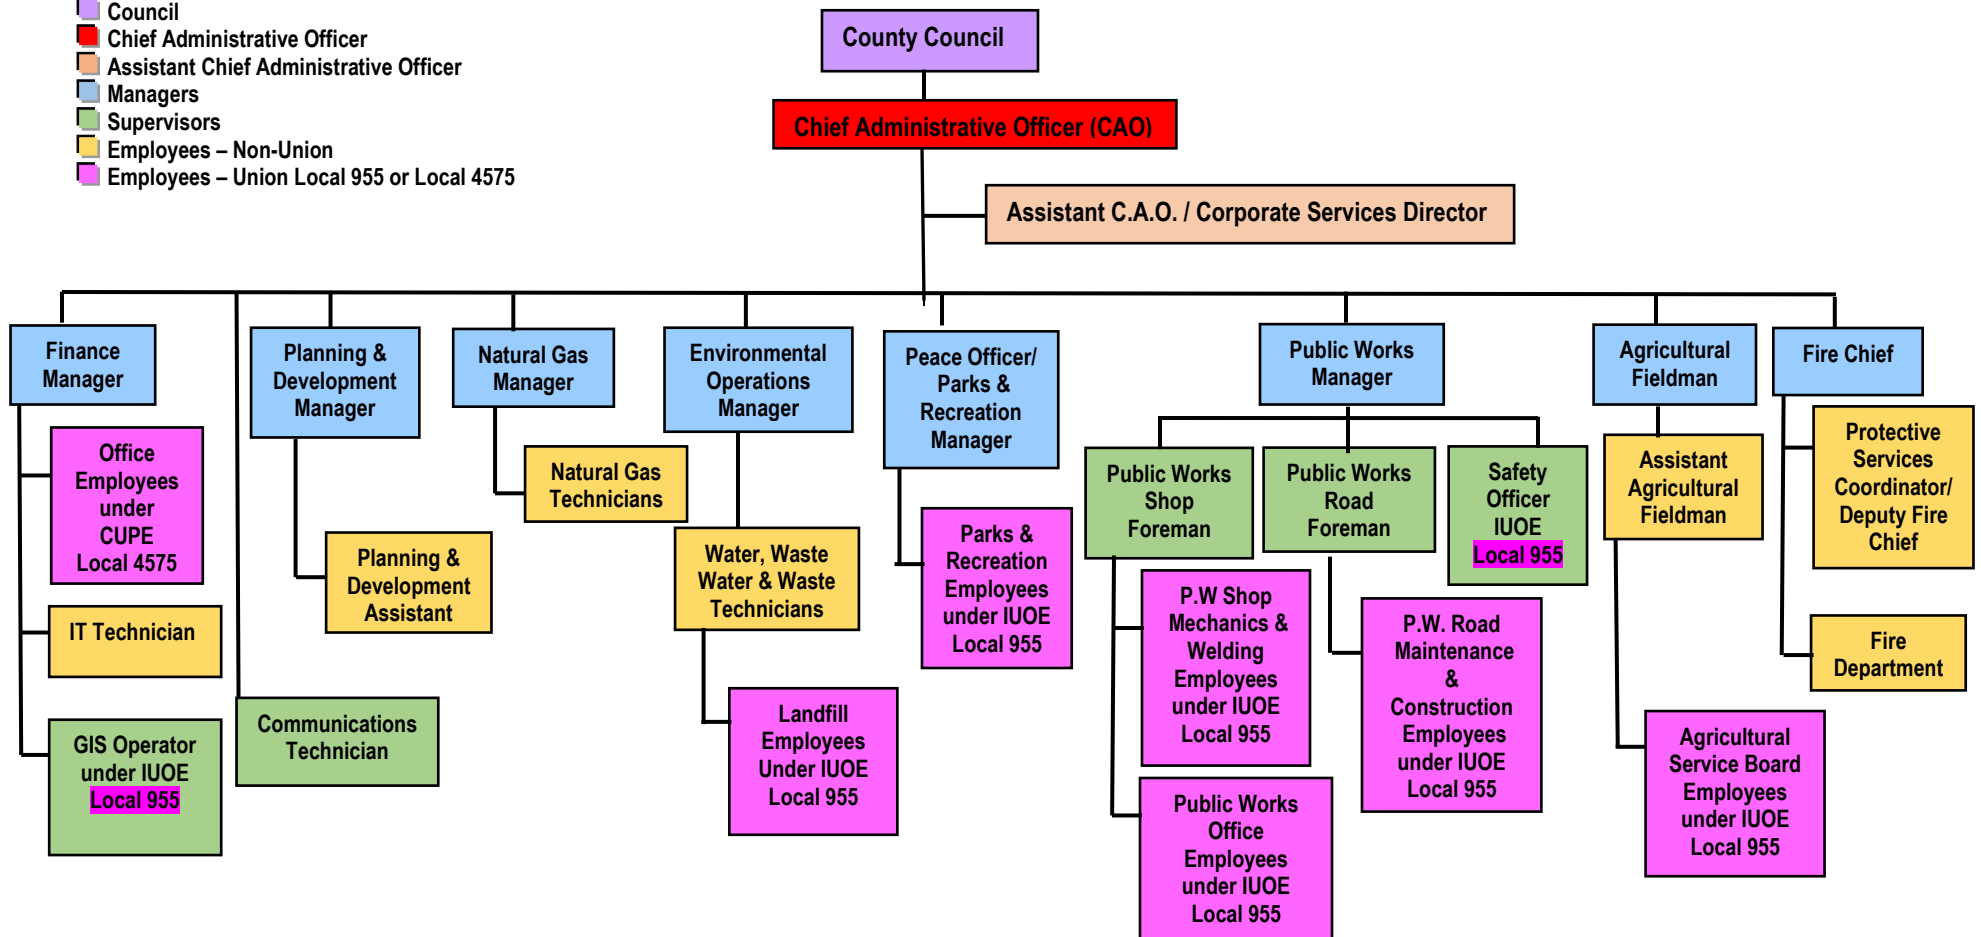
Council
Chief Administrative Officer
Assistant Chief Administrative Officer
Managers
Supervisors
Employees – Non-Union
Employees – Union Local 955 or Local 4575

County Council

Chief Administrative Officer (CAO)

Assistant C.A.O. / Corporate Services Director

Finance Manager

Office Employees under CUPE Local 4575

IT Technician

GIS Operator under IUOE Local 955

Communications Technician

Planning & Development Manager

Planning & Development Assistant

Natural Gas Manager

Natural Gas Technicians

Environmental Operations Manager

Water, Waste Water & Waste Technicians

Landfill Employees Under IUOE Local 955

Peace Officer/ Parks & Recreation Manager

Parks & Recreation Employees under IUOE Local 955

Public Works Manager

Public Works Shop Foreman

Public Works Road Foreman

Safety Officer IUOE Local 955

P.W Shop Mechanics & Welding Employees under IUOE Local 955

Public Works Office Employees under IUOE Local 955

P.W. Road Maintenance & Construction Employees under IUOE Local 955

Agricultural Fieldman

Assistant Agricultural Fieldman

Agricultural Service Board Employees under IUOE Local 955

Fire Chief

Protective Services Coordinator/ Deputy Fire Chief

Fire Department